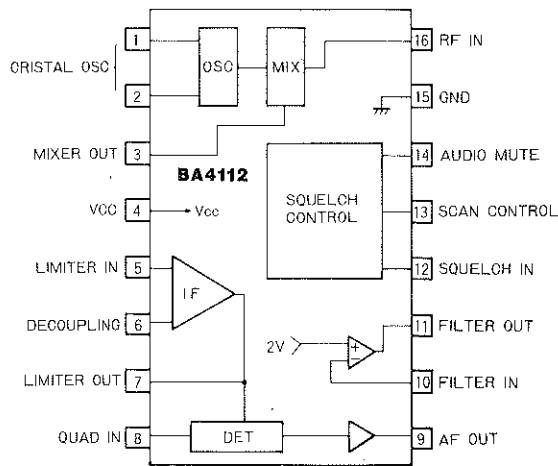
CRISTAL OSC
1
2
OSC
MIX
16 RF IN
15 GND
MIXER OUT 3
BA4112
14 AUDIO MUTE
SQUELCH CONTROL
VCC 4 Vcc
13 SCAN CONTROL
LIMITER IN 5
12 SQUELCH IN
IF
DECOUPLING 6
11 FILTER OUT
2V
+
−
LIMITER OUT 7
10 FILTER IN
QUAD IN 8
DET
9 AF OUT